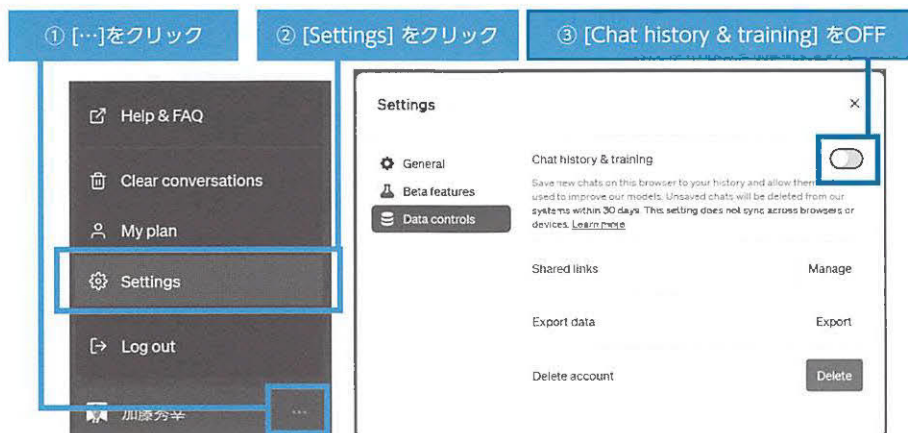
① […]をクリック

② [Settings] をクリック

③ [Chat history & training] をOFF

Help & FAQ

Clear conversations

My plan

Settings

Log out

加藤秀幸

...

Settings

×

General

Beta features

Data controls

Chat history & training

Save new chats on this browser to your history and allow them to be used to improve our models. Unsaved chats will be deleted from our systems within 30 days. This setting does not sync across browsers or devices. Learn more

Shared links

Manage

Export data

Export

Delete account

Delete